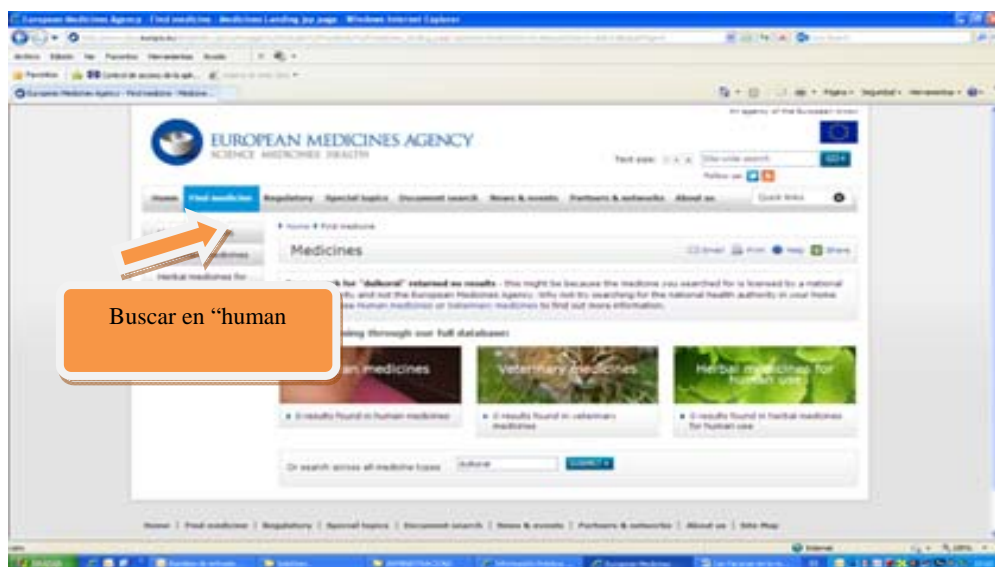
European Medicines Agency - Find medicine - Medicines Landing.jsp page - Windows Internet Explorer

Archivo Edición Ver Favoritos Herramientas Ayuda

Favoritos

European Medicines Agency - Find medicine - Medicine...

Página Seguridad Herramientas

An agency of the European Union

EUROPEAN MEDICINES AGENCY
SCIENCE MEDICINES HEALTH

Text size: A A A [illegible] GO
Follow us

Home Find medicine Regulatory Special topics Document search News & events Partners & networks About us Quick links

Home Find medicine

Medicines

Email Print Help Share

Herbal medicines for

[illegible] for "dukoral" returned no results - this might be because the medicine you searched for is licensed by a national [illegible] and not the European Medicines Agency. Why not try searching for the national health authority in your home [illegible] human medicines or veterinary medicines to find out more information.

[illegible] through our full database:

Buscar en "human

Human medicines

Veterinary medicines

Herbal medicines for human use

0 results found in human medicines

0 results found in veterinary medicines

0 results found in herbal medicines for human use

Or search across all medicine types dukoral SUBMIT

Home | Find medicine | Regulatory | Special topics | Document search | News & events | Partners & networks | About us | Site Map

Internet 100%

Iniciar